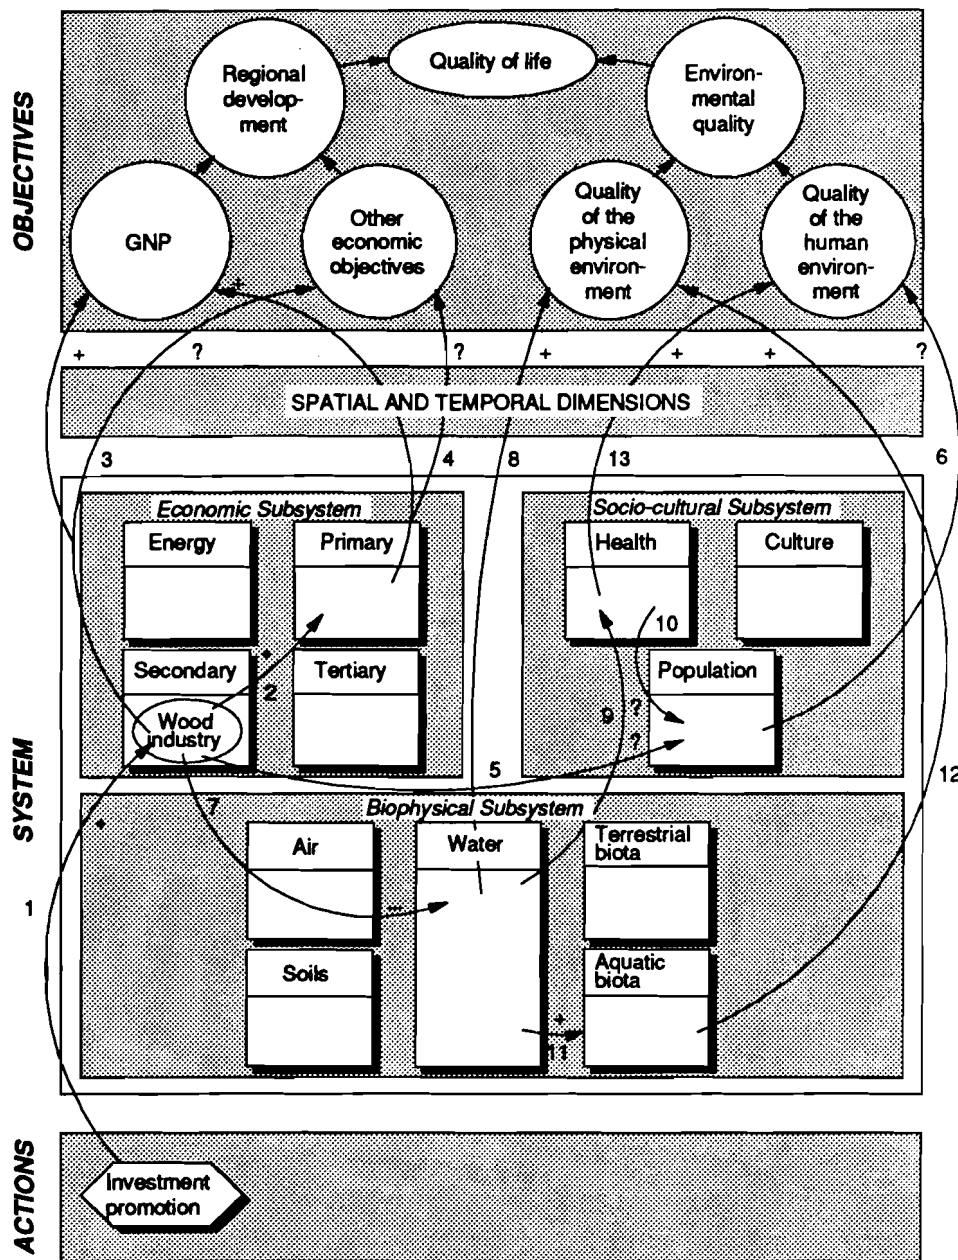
OBJECTIVES

Regional development

Quality of life

Environmental quality

GNP

Other economic objectives

Quality of the physical environment

Quality of the human environment

+

+ ? ? + + + ?

SPATIAL AND TEMPORAL DIMENSIONS

3 4 8 13 6

SYSTEM

Economic Subsystem

Energy

Primary

Secondary

Wood industry

Tertiary

2

+

Socio-cultural Subsystem

Health

Culture

10

Population

9 ?

?

5

12

Biophysical Subsystem

7

+

1

Air

Water

Terrestrial biota

Soils

Aquatic biota

+

11

ACTIONS

Investment promotion